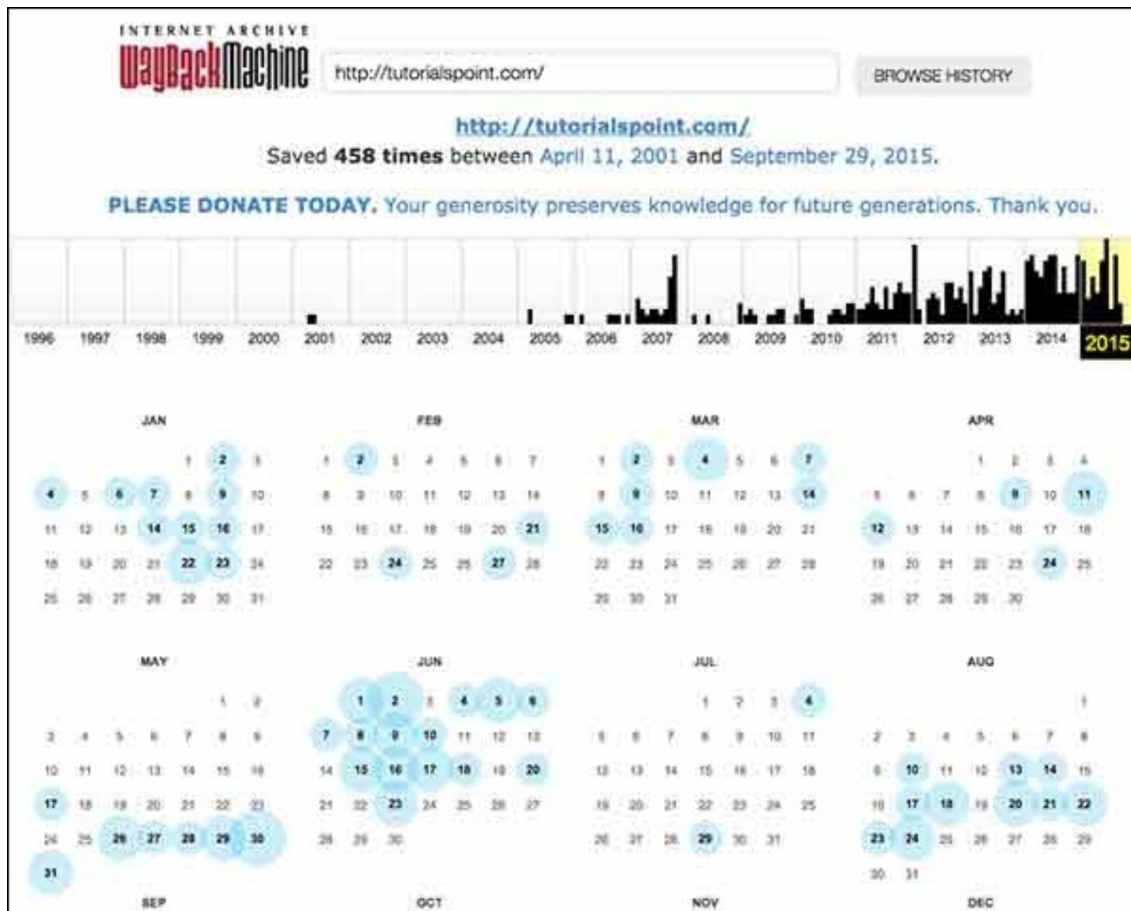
INTERNET ARCHIVE
WaybackMachine

http://tutorialspoint.com/

BROWSE HISTORY

http://tutorialspoint.com/
Saved **458 times** between April 11, 2001 and September 29, 2015.

PLEASE DONATE TODAY. Your generosity preserves knowledge for future generations. Thank you.

1996 1997 1998 1999 2000 2001 2002 2003 2004 2005 2006 2007 2008 2009 2010 2011 2012 2013 2014 2015

JAN
1 2 3
4 5 6 7 8 9 10
11 12 13 14 15 16 17
18 19 20 21 22 23 24
25 26 27 28 29 30 31

FEB
1 2 3 4 5 6 7
8 9 10 11 12 13 14
15 16 17 18 19 20 21
22 23 24 25 26 27 28

MAR
1 2 3 4 5 6 7
8 9 10 11 12 13 14
15 16 17 18 19 20 21
22 23 24 25 26 27 28
29 30 31

APR
1 2 3 4
5 6 7 8 9 10 11
12 13 14 15 16 17 18
19 20 21 22 23 24 25
26 27 28 29 30

MAY
1 2
3 4 5 6 7 8 9
10 11 12 13 14 15 16
17 18 19 20 21 22 23
24 25 26 27 28 29 30
31

JUN
1 2 3 4 5 6
7 8 9 10 11 12 13
14 15 16 17 18 19 20
21 22 23 24 25 26 27
28 29 30

JUL
1 2 3 4
5 6 7 8 9 10 11
12 13 14 15 16 17 18
19 20 21 22 23 24 25
26 27 28 29 30 31

AUG
1
2 3 4 5 6 7 8
9 10 11 12 13 14 15
16 17 18 19 20 21 22
23 24 25 26 27 28 29
30 31

SEP

OCT

NOV

DEC